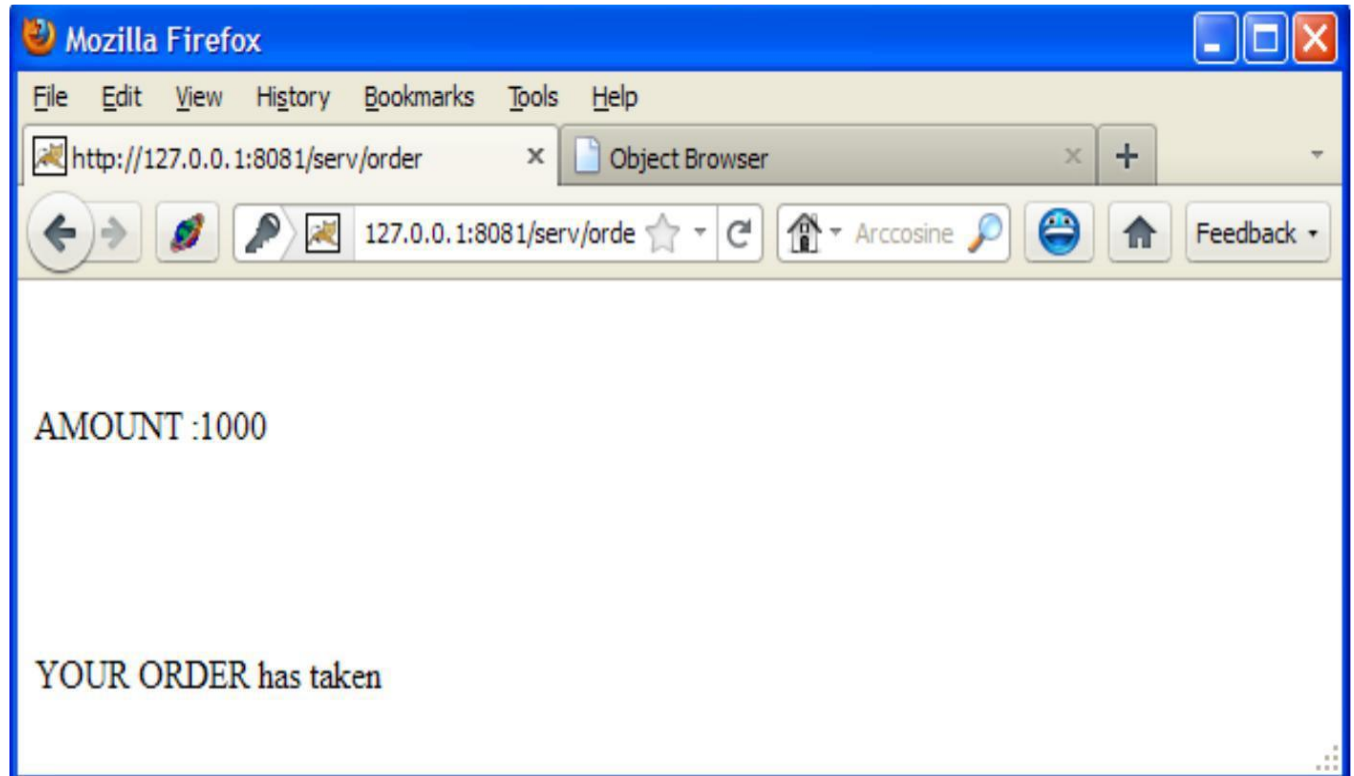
Mozilla Firefox

File Edit View History Bookmarks Tools Help

http://127.0.0.1:8081/serv/order ×

Object Browser ×

+

127.0.0.1:8081/serv/orde

Arccosine

Feedback

AMOUNT :1000

YOUR ORDER has taken